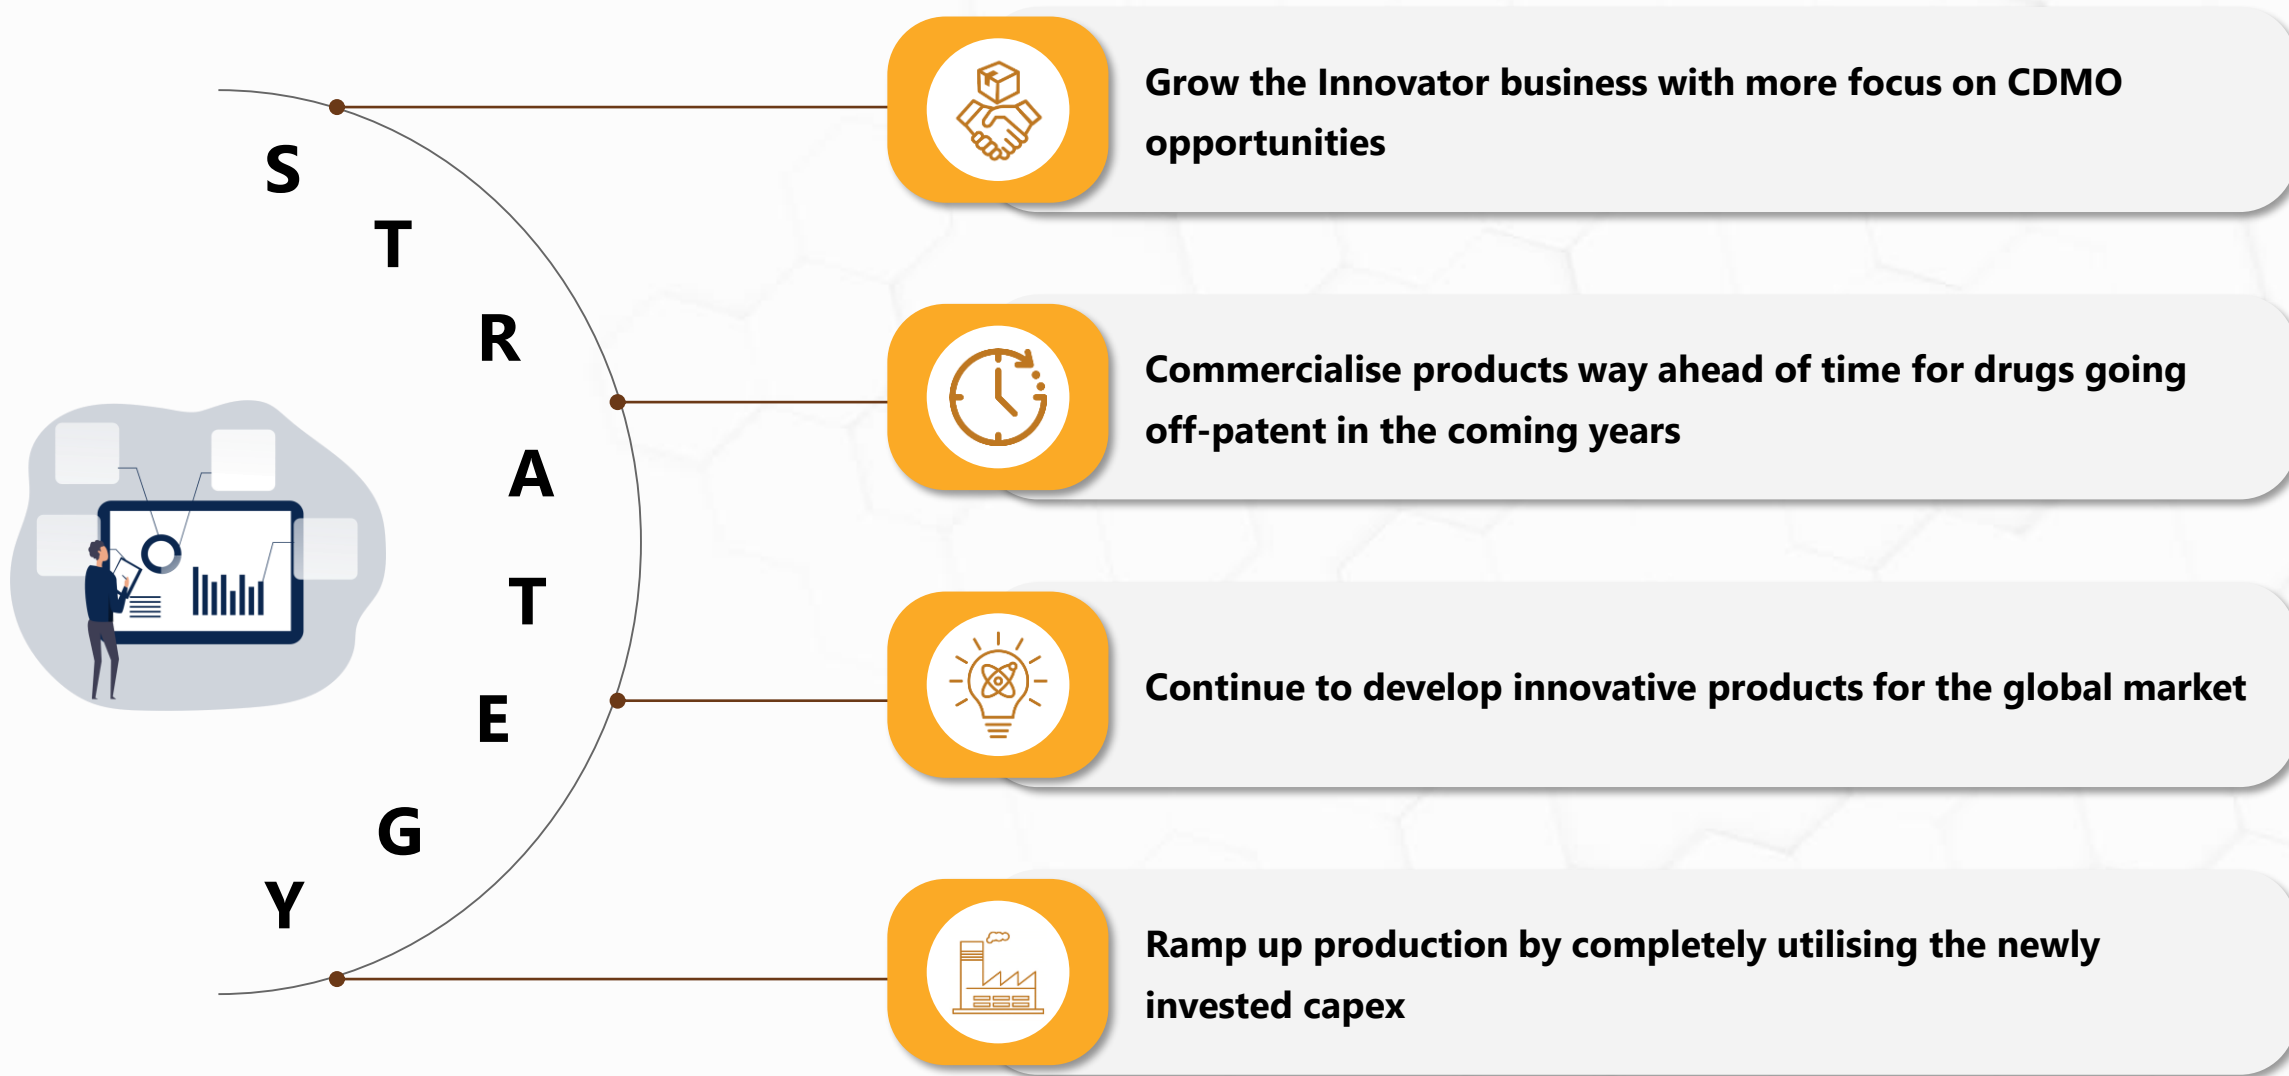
S
T
R
A
T
E
G
Y

Grow the Innovator business with more focus on CDMO opportunities

Commercialise products way ahead of time for drugs going off-patent in the coming years

Continue to develop innovative products for the global market

Ramp up production by completely utilising the newly invested capex